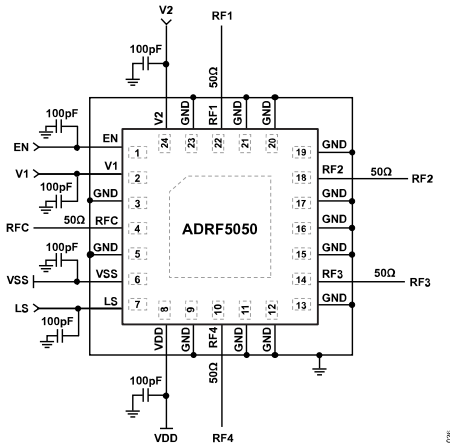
V2
RF1
100pF
50Ω
V2 GND RF1 GND GND
24 23 22 21 20
100pF
EN
EN
1
19
GND
V1
V1
2
18
RF2
50Ω
RF2
100pF
GND
3
17
GND
RFC
50Ω
RFC
4
ADRF5050
16
GND
100pF
GND
5
15
GND
VSS
VSS
6
14
RF3
50Ω
RF3
LS
LS
7
13
GND
100pF
8 9 10 11 12
VDD GND RF4 GND GND
50Ω
100pF
VDD
RF4